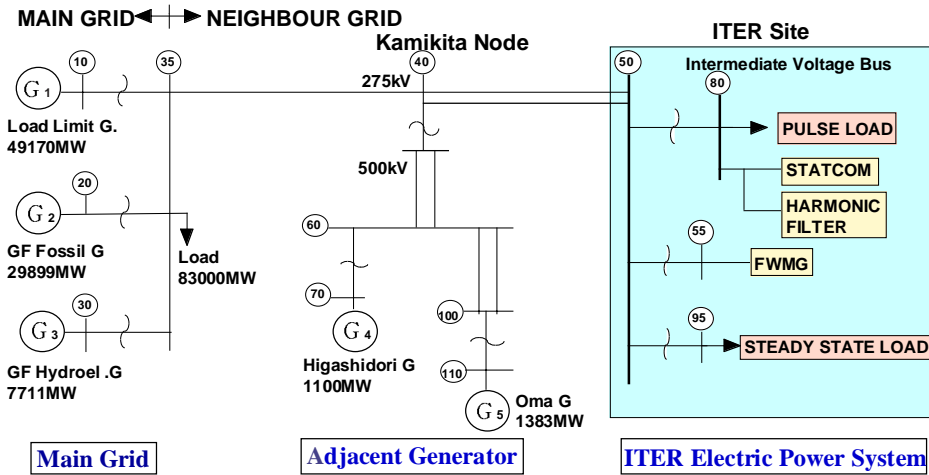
MAIN GRID NEIGHBOUR GRID

Kamikita Node

ITER Site

10

35

40

50

Intermediate Voltage Bus

80

$G_1$

275kV

Load Limit G. 49170MW

PULSE LOAD

500kV

STATCOM

20

$G_2$

HARMONIC FILTER

GF Fossil G 29899MW

Load 83000MW

60

55

FWMG

70

30

$G_3$

$G_4$

100

95

STEADY STATE LOAD

GF Hydroel .G 7711MW

Higashidori G 1100MW

110

$G_5$

Oma G 1383MW

Main Grid

Adjacent Generator

ITER Electric Power System